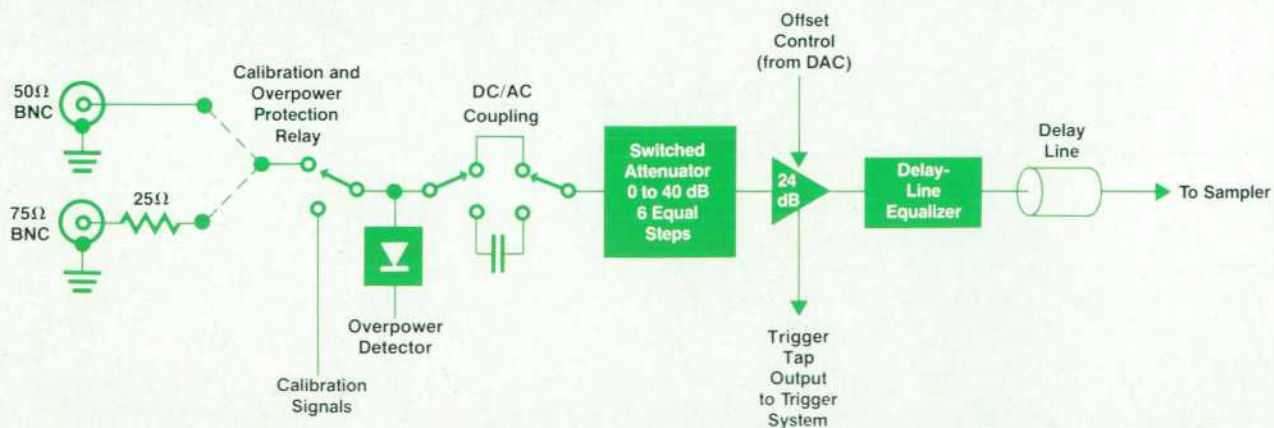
Offset Control (from DAC)

50Ω BNC

Calibration and Overpower Protection Relay

DC/AC Coupling

Switched Attenuator 0 to 40 dB 6 Equal Steps

24 dB

Delay-Line Equalizer

Delay Line

To Sampler

75Ω BNC

25Ω

Overpower Detector

Calibration Signals

Trigger Tap Output to Trigger System